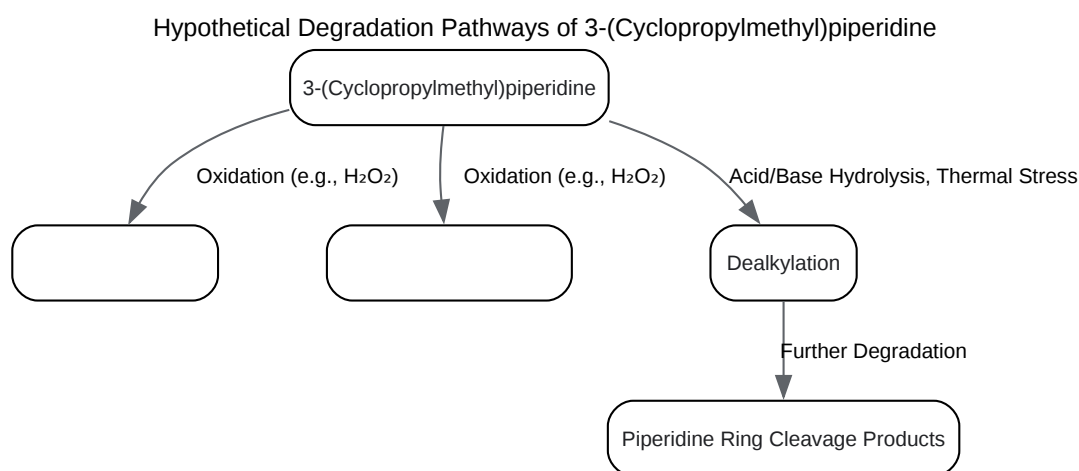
Hypothetical Degradation Pathways of 3-(Cyclopropylmethyl)piperidine

3-(Cyclopropylmethyl)piperidine

Oxidation (e.g., $H_2O_2$)

Oxidation (e.g., $H_2O_2$)

Acid/Base Hydrolysis, Thermal Stress

Dealkylation

Further Degradation

Piperidine Ring Cleavage Products